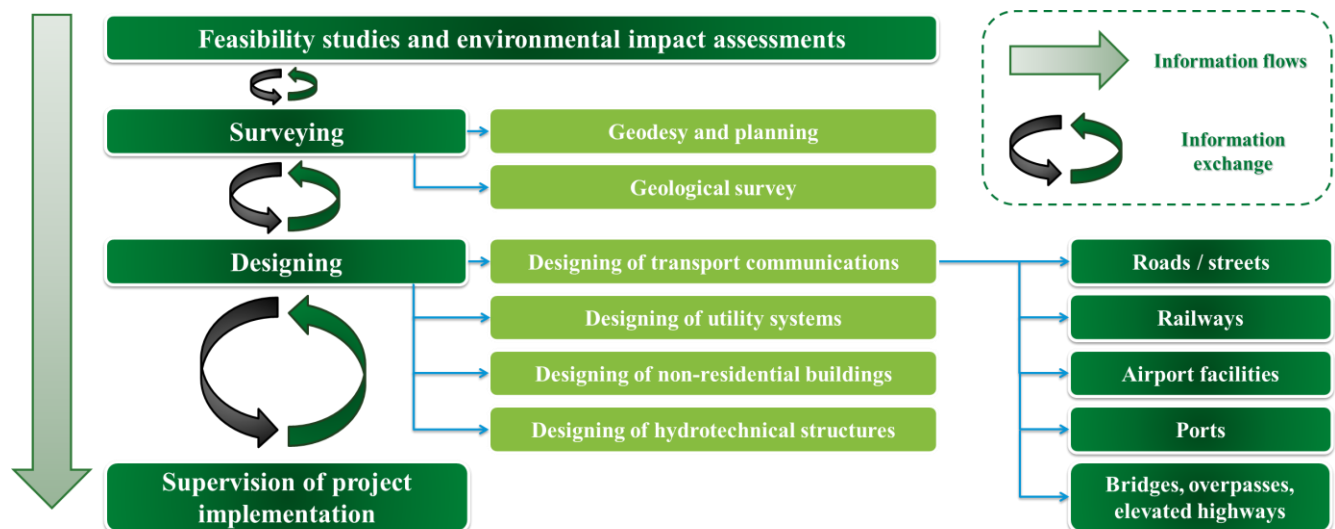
Feasibility studies and environmental impact assessments

Information flows

Information exchange

Surveying

Geodesy and planning

Geological survey

Designing

Designing of transport communications

Designing of utility systems

Designing of non-residential buildings

Designing of hydrotechnical structures

Roads / streets

Railways

Airport facilities

Ports

Bridges, overpasses, elevated highways

Supervision of project implementation